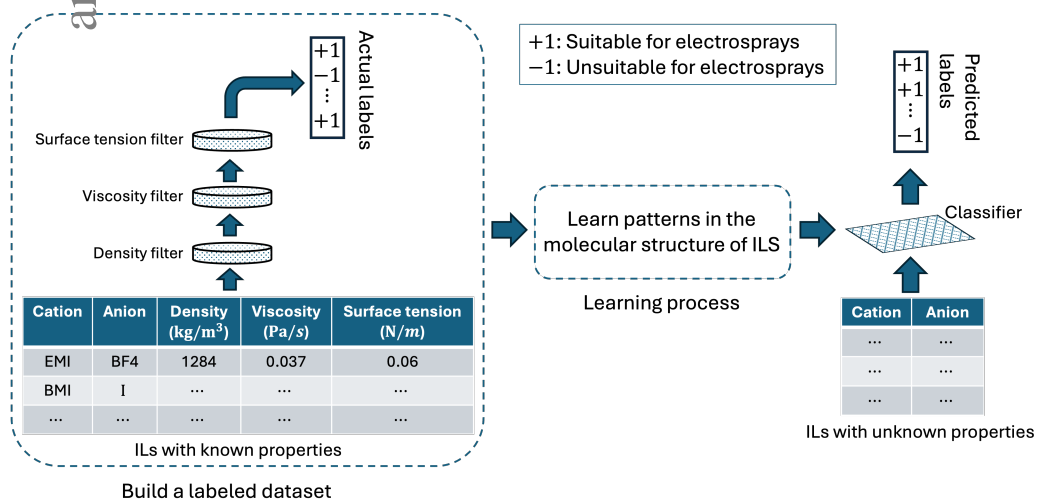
ar

Actual labels

$\begin{bmatrix} +1 \\ -1 \\ \vdots \\ +1 \end{bmatrix}$

Surface tension filter

Viscosity filter

Density filter

| Cation | Anion | Density $(\mathrm{kg/m^3})$ | Viscosity $(\mathrm{Pa}/s)$ | Surface tension $(\mathrm{N}/m)$ |
|---|---|---|---|---|
| EMI | BF4 | 1284 | 0.037 | 0.06 |
| BMI | I | ... | ... | ... |
| ... | ... | ... | ... | ... |

ILs with known properties

Build a labeled dataset

+1: Suitable for electrosprays
−1: Unsuitable for electrosprays

Learn patterns in the molecular structure of ILS

Learning process

Predicted labels

$\begin{bmatrix} +1 \\ +1 \\ \vdots \\ -1 \end{bmatrix}$

Classifier

| Cation | Anion |
|---|---|
| ... | ... |
| ... | ... |
| ... | ... |

ILs with unknown properties